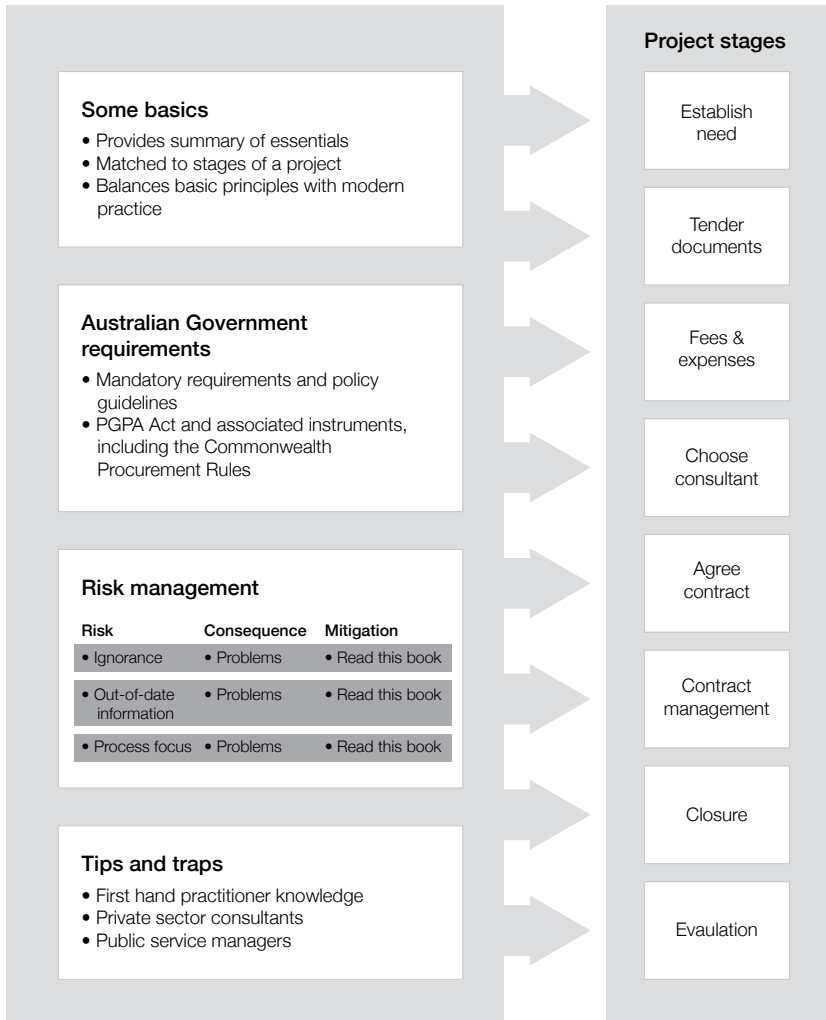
Some basics

• Provides summary of essentials
• Matched to stages of a project
• Balances basic principles with modern practice

Australian Government requirements

• Mandatory requirements and policy guidelines
• PGPA Act and associated instruments, including the Commonwealth Procurement Rules

Risk management

| Risk | Consequence | Mitigation |
|---|---|---|
| • Ignorance | • Problems | • Read this book |
| • Out-of-date information | • Problems | • Read this book |
| • Process focus | • Problems | • Read this book |

Tips and traps

• First hand practitioner knowledge
• Private sector consultants
• Public service managers

Project stages

Establish need

Tender documents

Fees & expenses

Choose consultant

Agree contract

Contract management

Closure

Evaulation